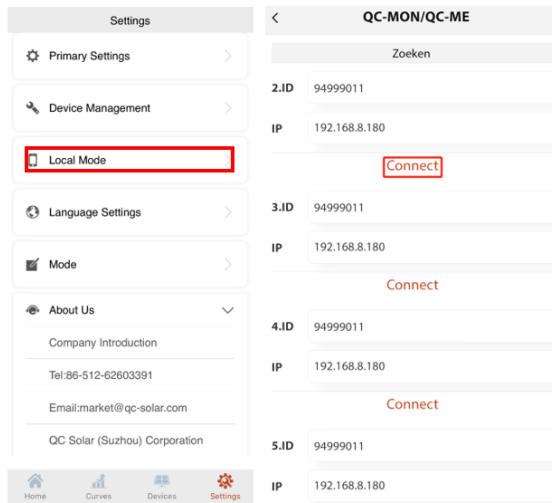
Settings

Primary Settings

Device Management

Local Mode

Language Settings

Mode

About Us

Company Introduction

Tel:86-512-62603391

Email:market@qc-solar.com

QC Solar (Suzhou) Corporation

Home Curves Devices Settings

QC-MON/QC-ME

Zoeken

2.ID 94999011

IP 192.168.8.180

Connect

3.ID 94999011

IP 192.168.8.180

Connect

4.ID 94999011

IP 192.168.8.180

Connect

5.ID 94999011

IP 192.168.8.180